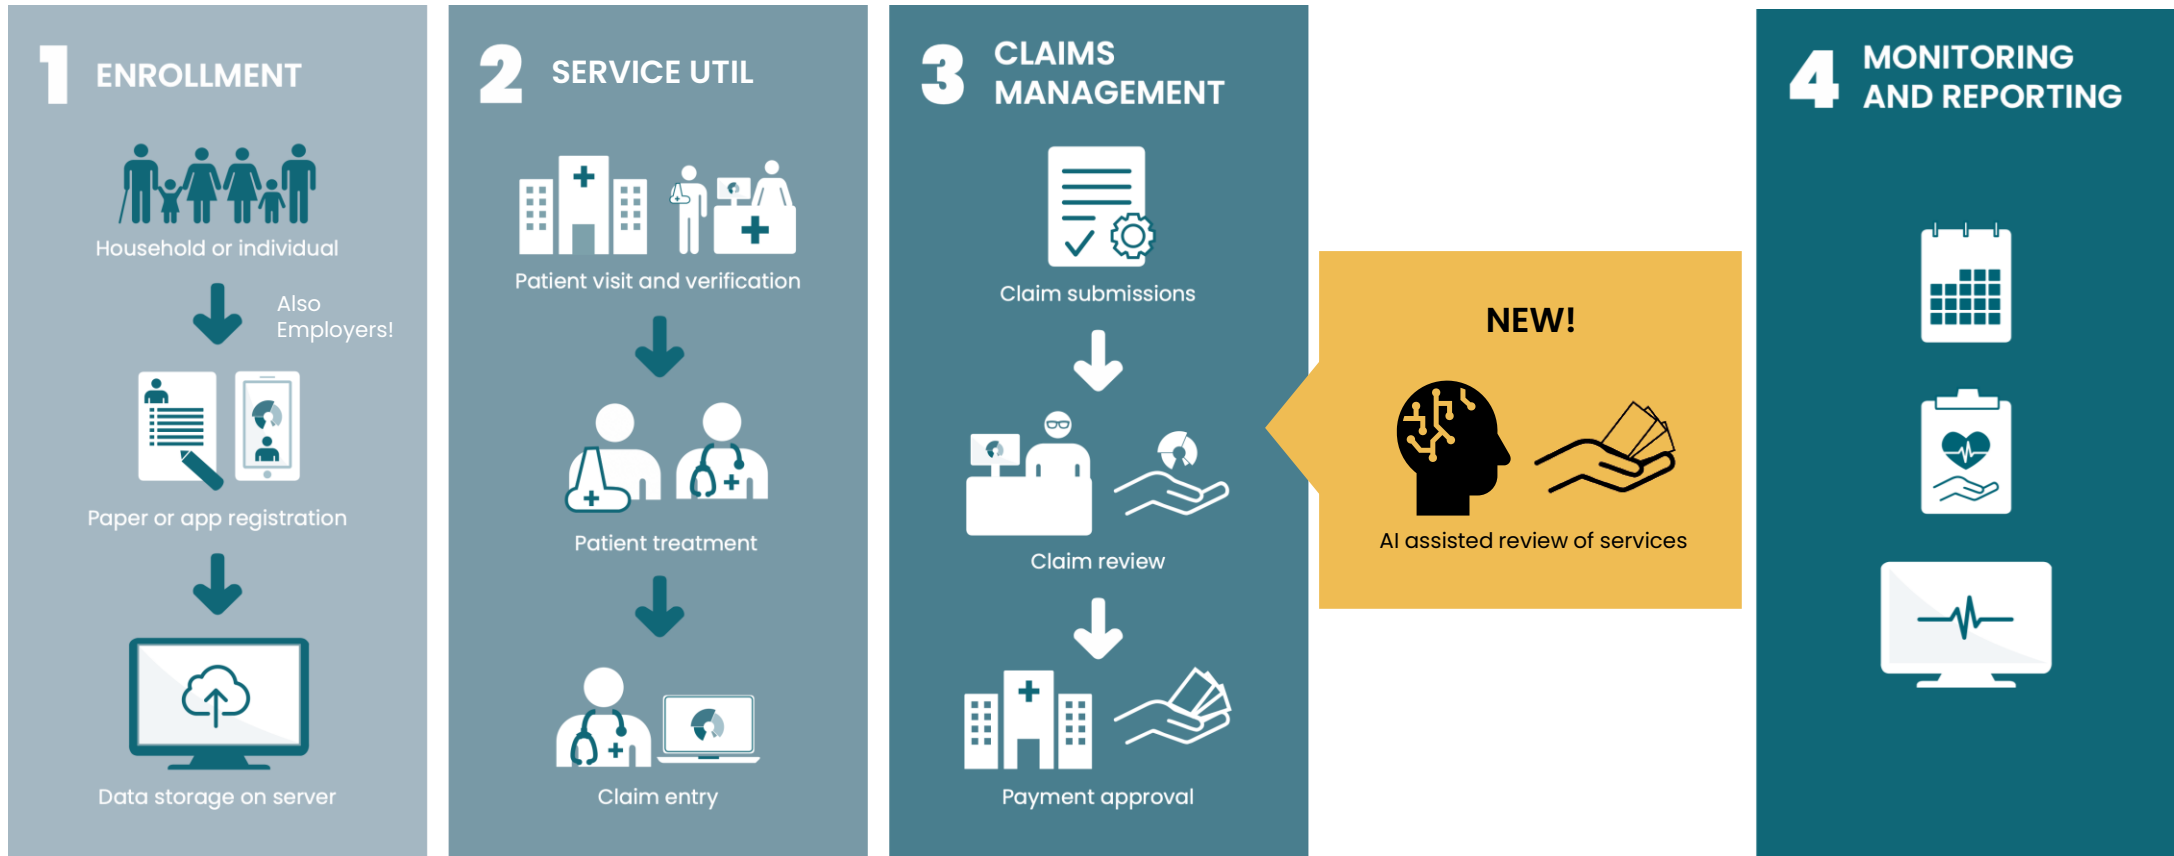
1 ENROLLMENT

Household or individual

Also Employers!

Paper or app registration

Data storage on server

2 SERVICE UTIL

Patient visit and verification

Patient treatment

Claim entry

3 CLAIMS MANAGEMENT

Claim submissions

Claim review

Payment approval

NEW!

AI assisted review of services

4 MONITORING AND REPORTING